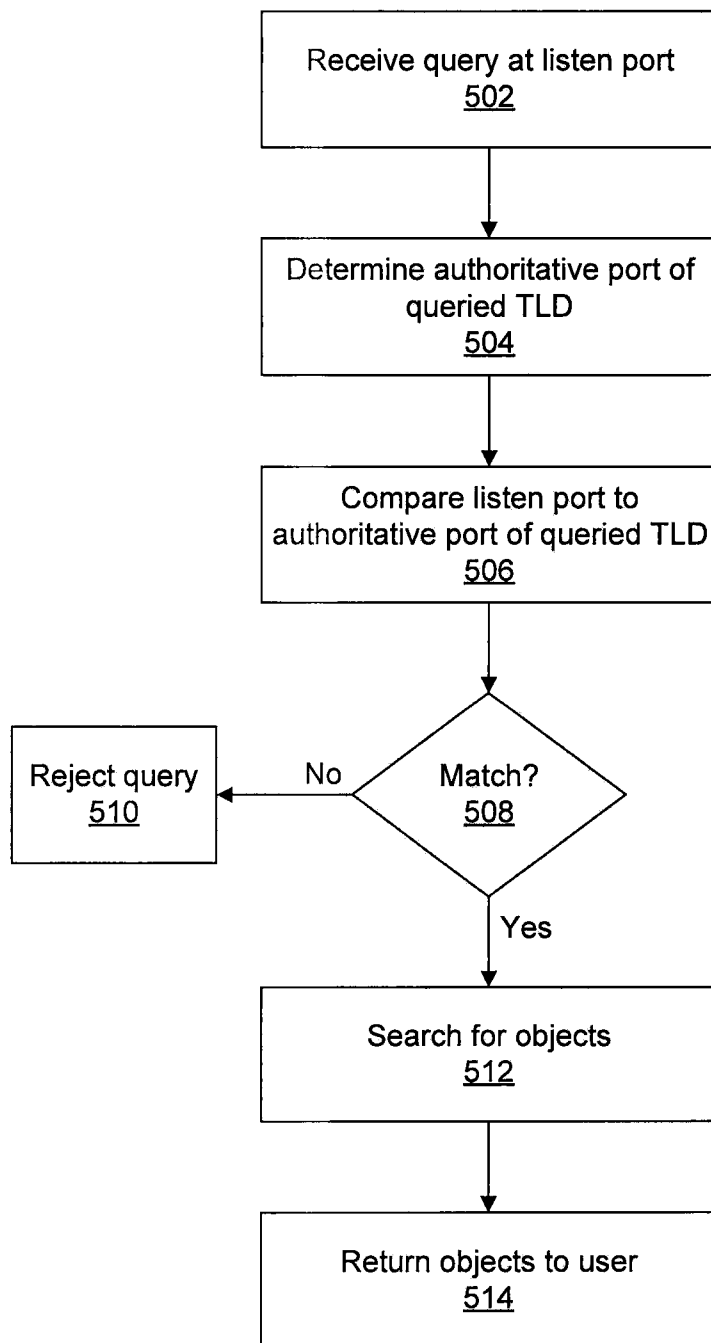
Receive query at listen port
502

Determine authoritative port of queried TLD
504

Compare listen port to authoritative port of queried TLD
506

Match?
508

No

Reject query
510

Yes

Search for objects
512

Return objects to user
514